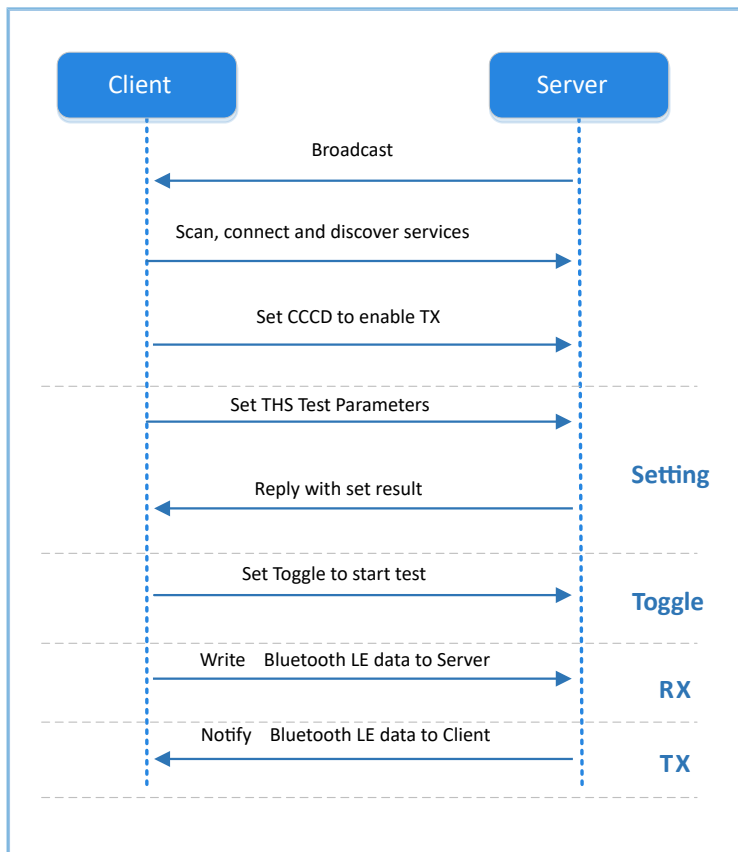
Client

Server

Broadcast

Scan, connect and discover services

Set CCCD to enable TX

Set THS Test Parameters

Setting

Reply with set result

Set Toggle to start test

Toggle

Write Bluetooth LE data to Server

RX

Notify Bluetooth LE data to Client

TX